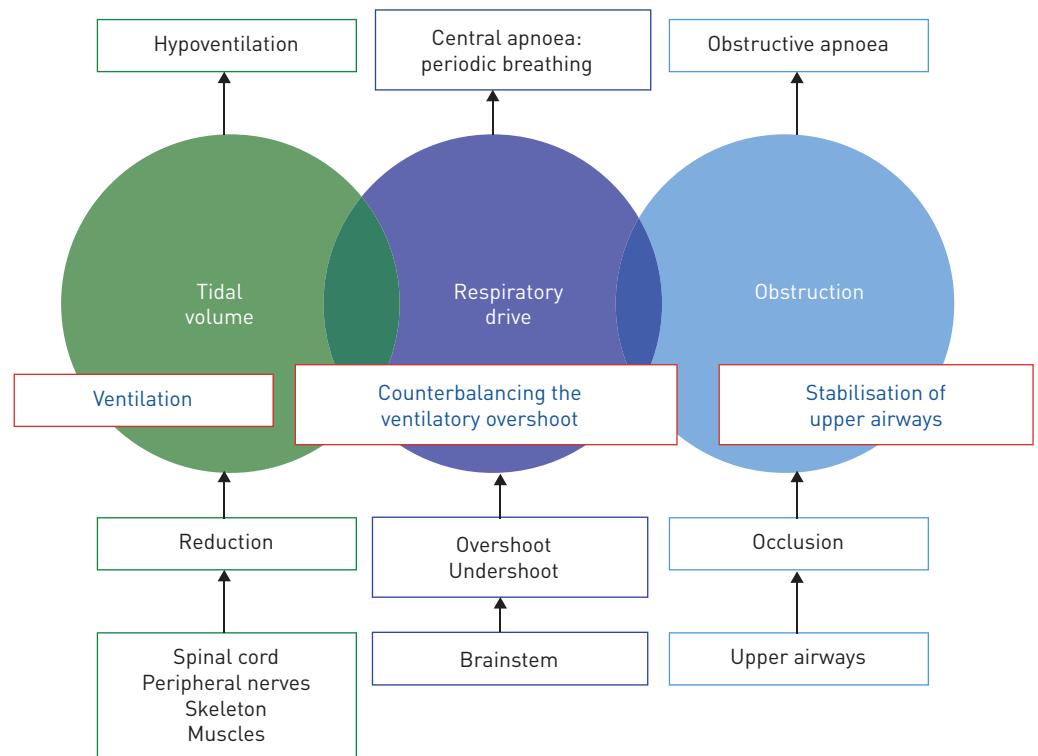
Hypoventilation

Central apnoea: periodic breathing

Obstructive apnoea

Tidal volume

Respiratory drive

Obstruction

Ventilation

Counterbalancing the ventilatory overshoot

Stabilisation of upper airways

Reduction

Overshoot
Undershoot

Occlusion

Spinal cord
Peripheral nerves
Skeleton
Muscles

Brainstem

Upper airways